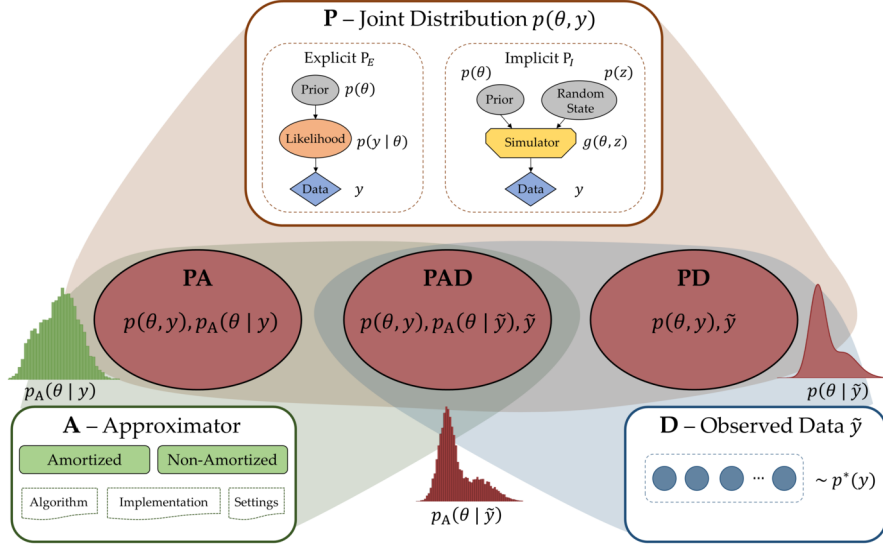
**P** – Joint Distribution $p(\theta, y)$

Explicit $P_E$

Prior $p(\theta)$

Likelihood $p(y \mid \theta)$

Data $y$

Implicit $P_I$

$p(\theta)$ $p(z)$

Prior

Random State

Simulator $g(\theta, z)$

Data $y$

**PA**

$p(\theta, y), p_A(\theta \mid y)$

**PAD**

$p(\theta, y), p_A(\theta \mid \tilde{y}), \tilde{y}$

**PD**

$p(\theta, y), \tilde{y}$

$p_A(\theta \mid y)$

$p(\theta \mid \tilde{y})$

**A** – Approximator

Amortized

Non-Amortized

Algorithm

Implementation

Settings

$p_A(\theta \mid \tilde{y})$

**D** – Observed Data $\tilde{y}$

...

$\sim p^*(y)$